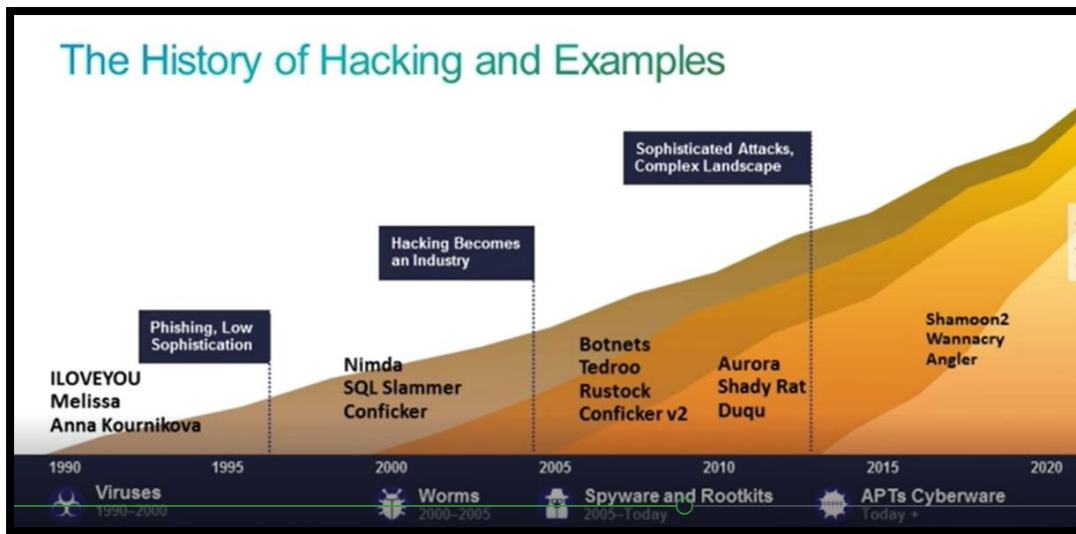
The History of Hacking and Examples

Sophisticated Attacks, Complex Landscape

Hacking Becomes an Industry

Phishing, Low Sophistication

ILOVEYOU
Melissa
Anna Kournikova

Nimda
SQL Slammer
Conficker

Botnets
Tedroo
Rustock
Conficker v2

Aurora
Shady Rat
Duqu

Shamoon2
Wannacry
Angler

1990 1995 2000 2005 2010 2015 2020

Viruses
1990–2000

Worms
2000–2005

Spyware and Rootkits
2005–Today

APTs Cyberware
Today +